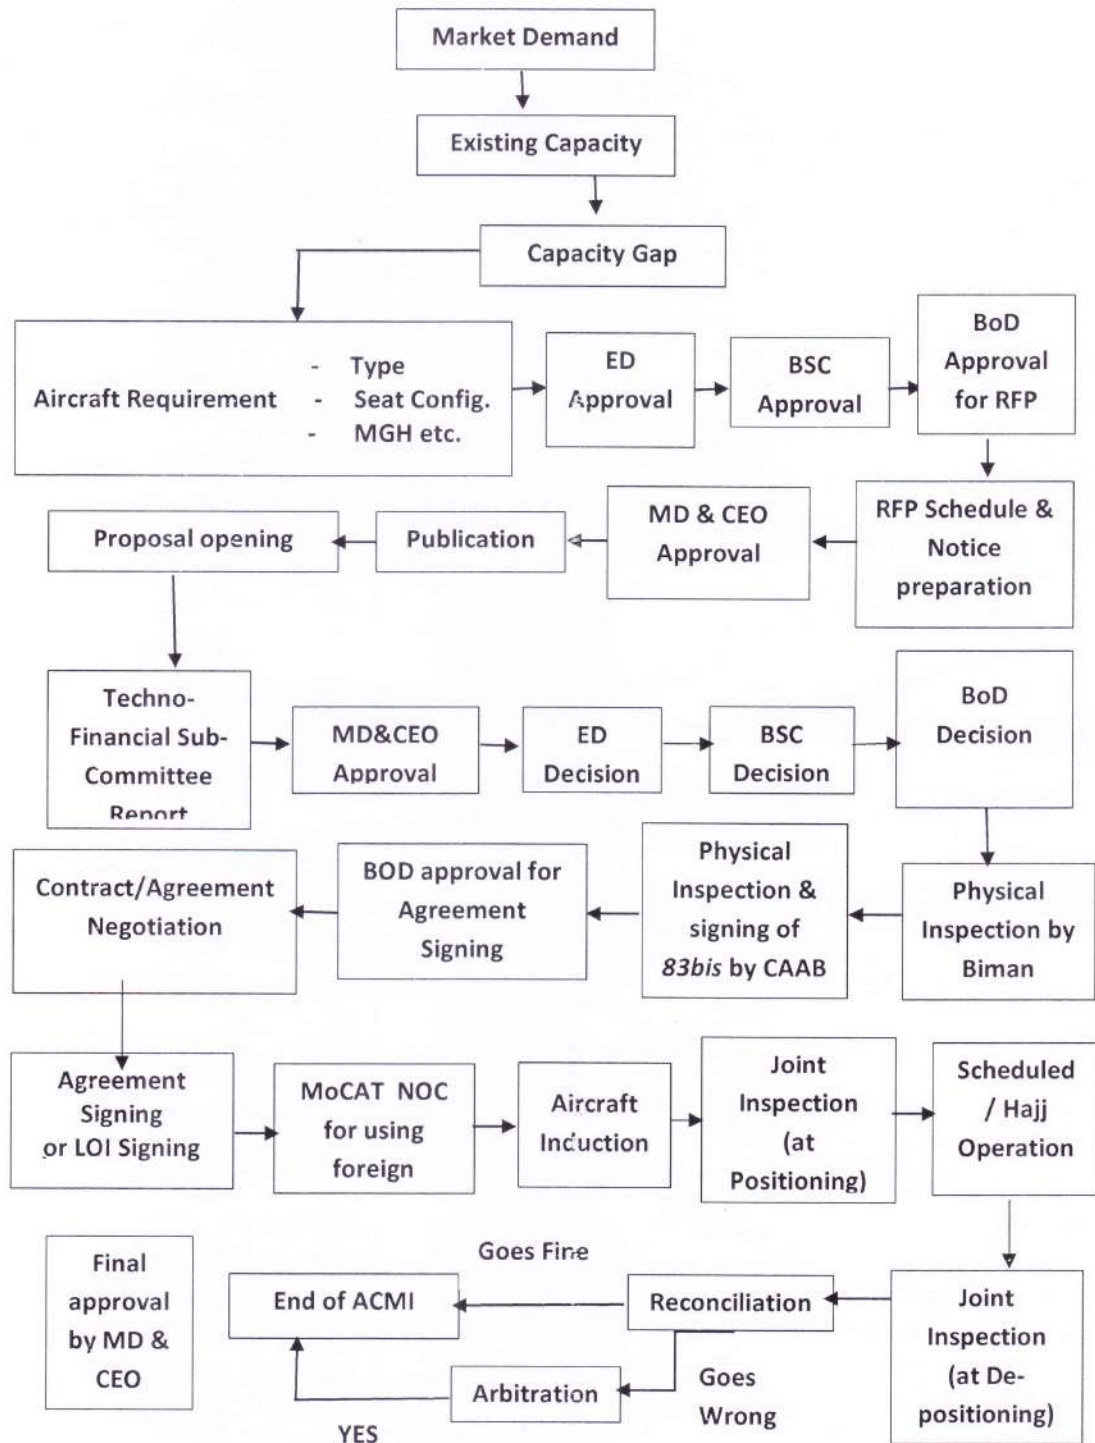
Market Demand

Existing Capacity

Capacity Gap

Aircraft Requirement - Type - Seat Config. - MGH etc.

ED Approval

BSC Approval

BoD Approval for RFP

RFP Schedule & Notice preparation

MD & CEO Approval

Publication

Proposal opening

Techno-Financial Sub-Committee Report

MD&CEO Approval

ED Decision

BSC Decision

BoD Decision

Physical Inspection by Biman

Physical Inspection & signing of *83bis* by CAAB

BOD approval for Agreement Signing

Contract/Agreement Negotiation

Agreement Signing or LOI Signing

MoCAT NOC for using foreign

Aircraft Induction

Joint Inspection (at Positioning)

Scheduled / Hajj Operation

Joint Inspection (at De-positioning)

Reconciliation

Goes Fine

End of ACMI

Goes Wrong

Arbitration

YES

Final approval by MD & CEO